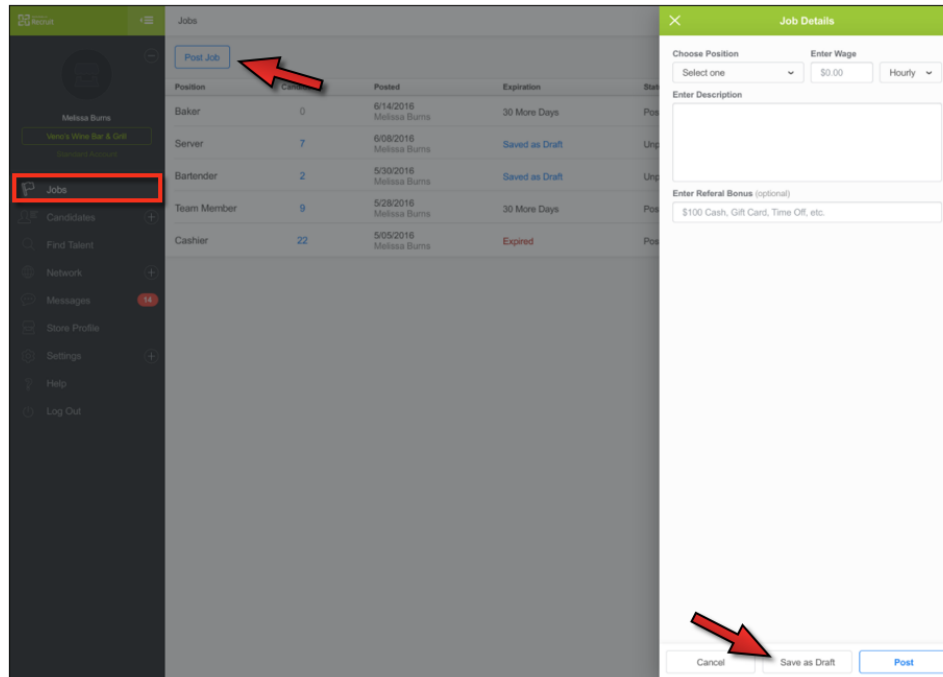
Recruit

Melissa Burns

Vero's Wine Bar & Grill

Jobs
Candidates
Find Talent
Network
Messages 14
Store Profile
Settings
Help
Log Out

Jobs

Post Job

| Position | Cand | Posted | Expiration | Stat |
|---|---|---|---|---|
| Baker | 0 | 6/14/2016 Melissa Burns | 30 More Days | Pos |
| Server | 7 | 6/08/2016 Melissa Burns | Saved as Draft | Unp |
| Bartender | 2 | 5/30/2016 Melissa Burns | Saved as Draft | Unp |
| Team Member | 9 | 5/28/2016 Melissa Burns | 30 More Days | Pos |
| Cashier | 22 | 5/05/2016 Melissa Burns | Expired | Pos |

Job Details

Choose Position
Select one
Enter Wage
$0.00
Hourly
Enter Description
Enter Referal Bonus (optional)
$100 Cash, Gift Card, Time Off, etc.

Cancel
Save as Draft
Post